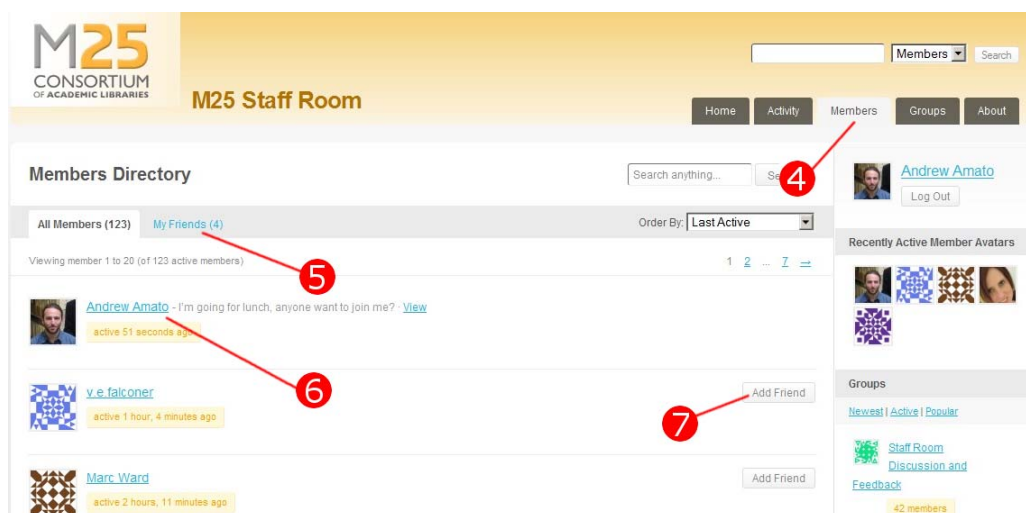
M25
CONSORTIUM
OF ACADEMIC LIBRARIES

M25 Staff Room

Members ▾ Search

Home Activity Members Groups About

Members Directory

Search anything... Se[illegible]

4

All Members (123) My Friends (4)

Order By: Last Active

5

Viewing member 1 to 20 (of 123 active members)

1 2 ... 7 →

Andrew Amato - I'm going for lunch, anyone want to join me? · View

active 51 seconds ago

6

v.e falconer

active 1 hour, 4 minutes ago

Add Friend

7

Marc Ward

active 2 hours, 11 minutes ago

Add Friend

Andrew Amato

Log Out

Recently Active Member Avatars

Groups

Newest | Active | Popular

Staff Room Discussion and Feedback

42 members